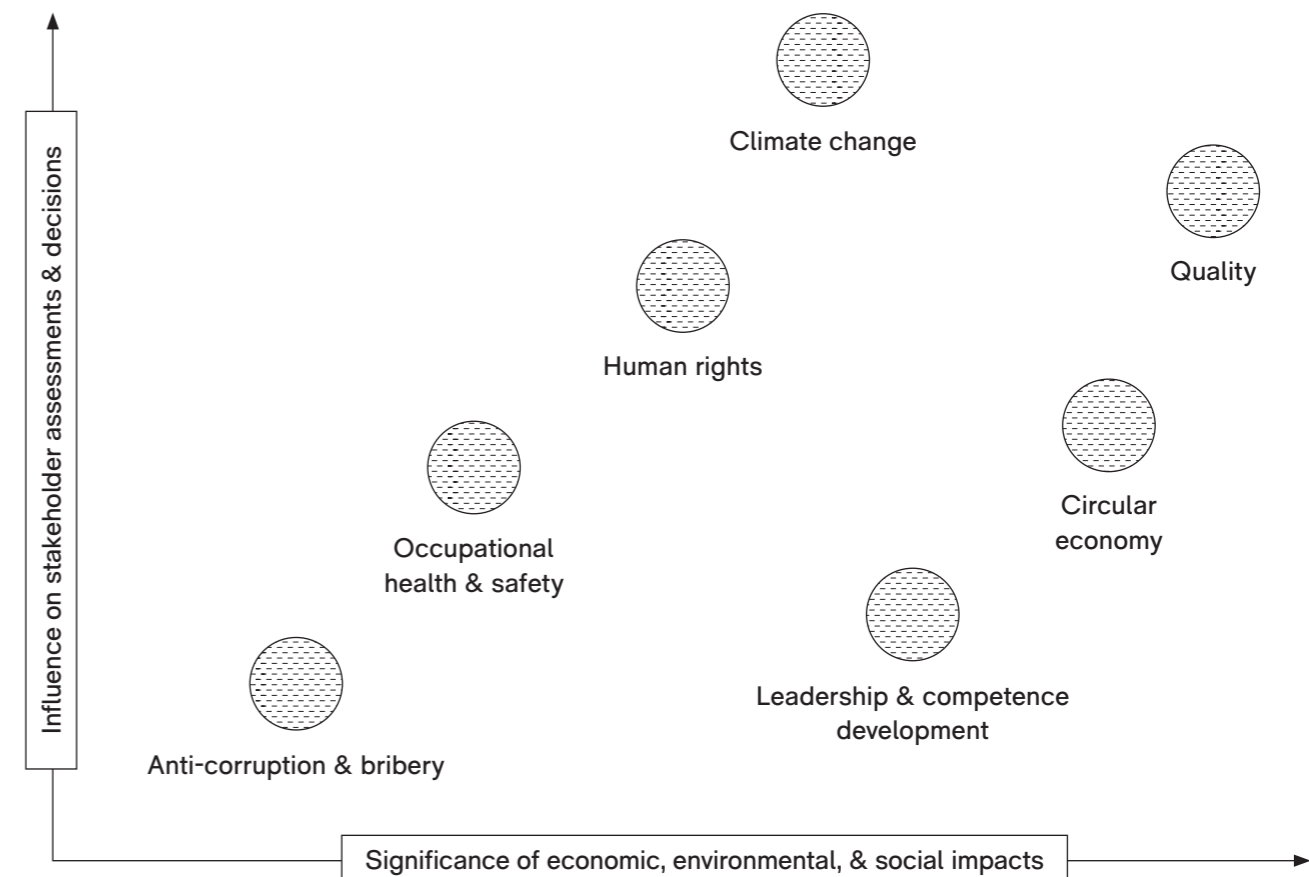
Influence on stakeholder assessments & decisions

Climate change

Quality

Human rights

Circular economy

Occupational health & safety

Leadership & competence development

Anti-corruption & bribery

Significance of economic, environmental, & social impacts